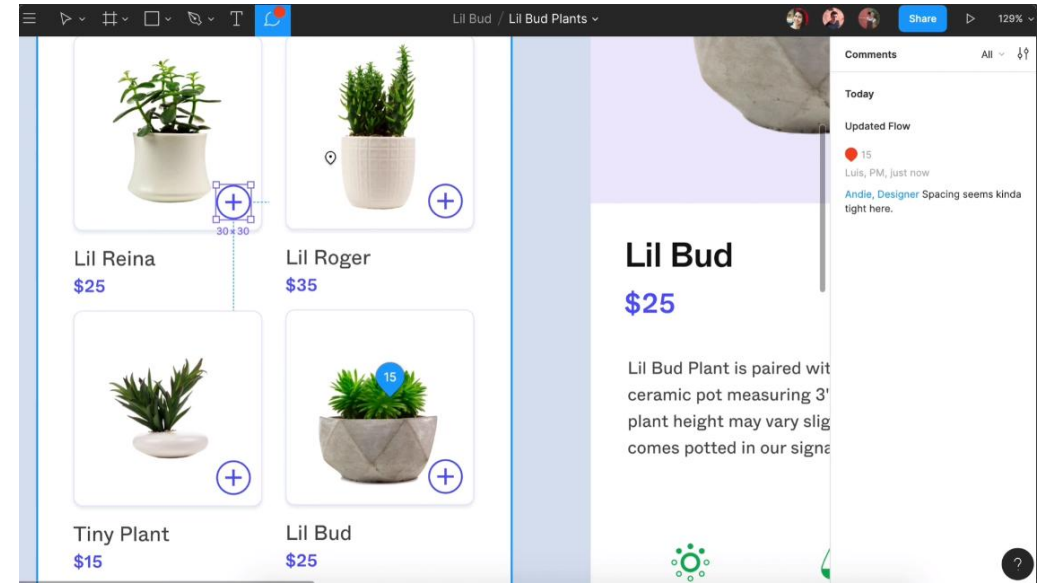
Lil Bud / Lil Bud Plants

Share

129%

30 × 30

Lil Reina
$25

Lil Roger
$35

15

Tiny Plant
$15

Lil Bud
$25

Lil Bud
$25

Lil Bud Plant is paired wit ceramic pot measuring 3' plant height may vary slig comes potted in our signa

Comments

All

Today

Updated Flow

15

Luis, PM, just now

Andie, Designer Spacing seems kinda tight here.

?